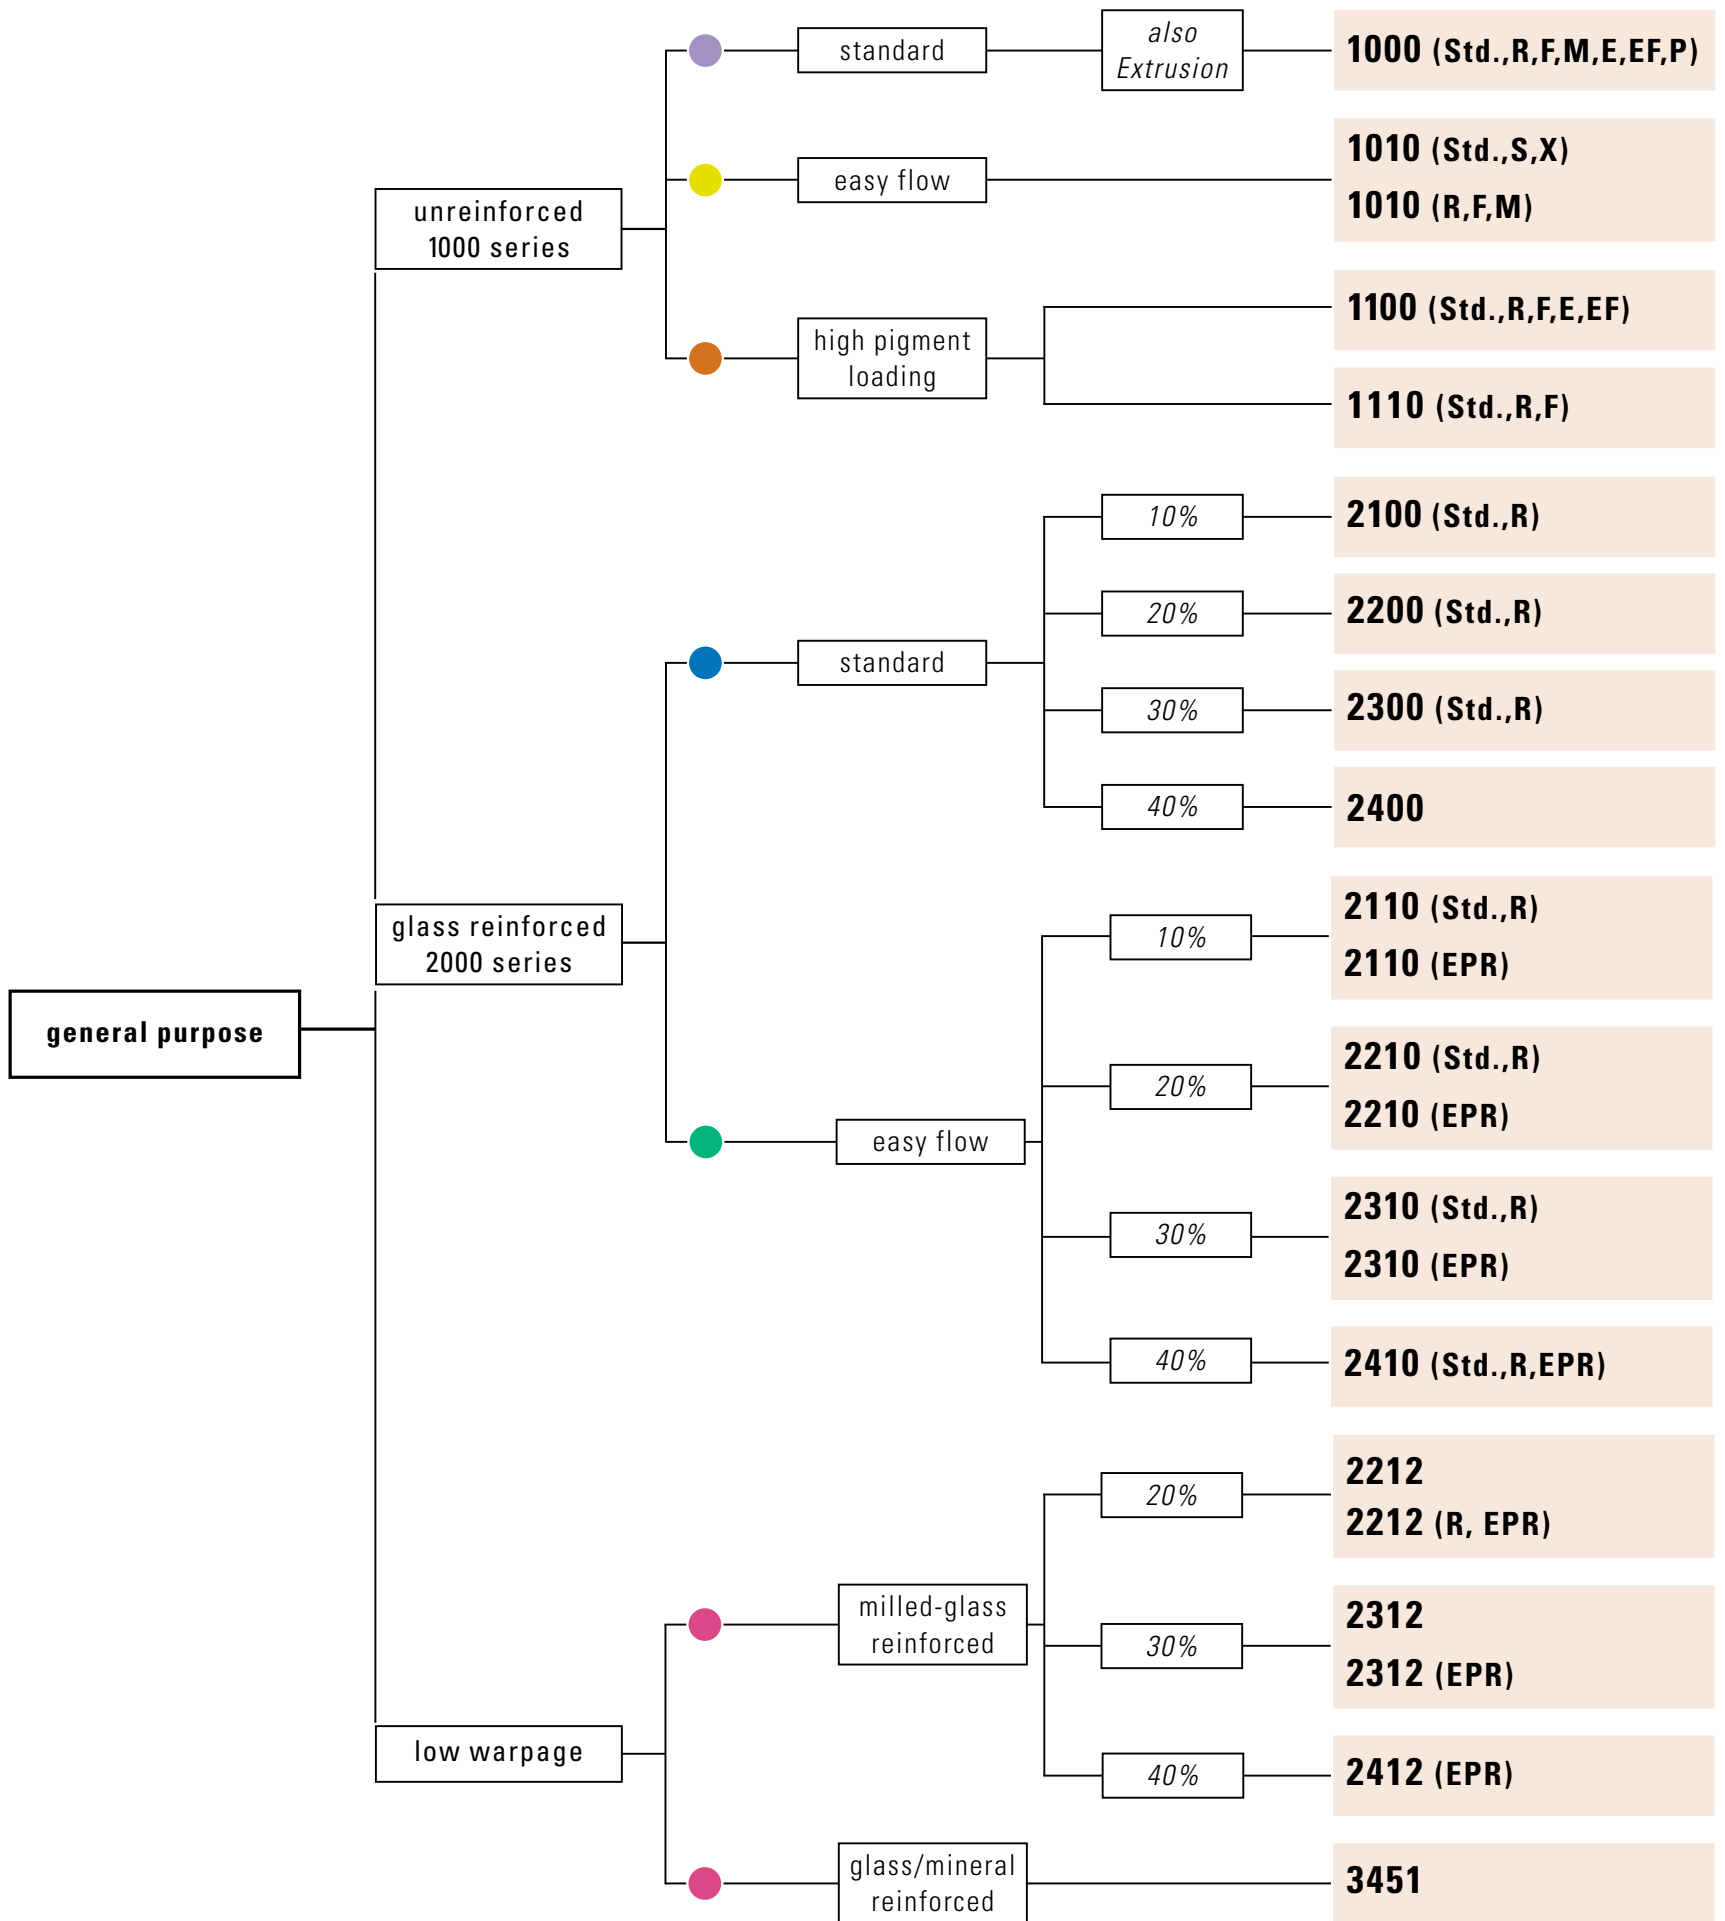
general purpose

unreinforced 1000 series

standard
also Extrusion
1000 (Std.,R,F,M,E,EF,P)

easy flow
1010 (Std.,S,X)
1010 (R,F,M)

high pigment loading
1100 (Std.,R,F,E,EF)
1110 (Std.,R,F)

glass reinforced 2000 series

standard
10%
2100 (Std.,R)
20%
2200 (Std.,R)
30%
2300 (Std.,R)
40%
2400

easy flow
10%
2110 (Std.,R)
2110 (EPR)
20%
2210 (Std.,R)
2210 (EPR)
30%
2310 (Std.,R)
2310 (EPR)
40%
2410 (Std.,R,EPR)

low warpage

milled-glass reinforced
20%
2212
2212 (R, EPR)
30%
2312
2312 (EPR)
40%
2412 (EPR)

glass/mineral reinforced
3451